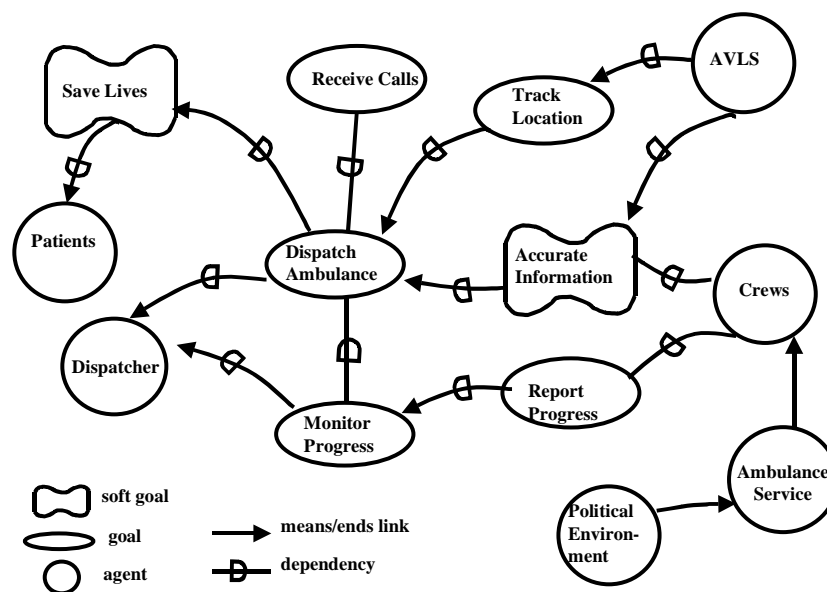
Save Lives

Receive Calls

Track Location

AVLS

Patients

Dispatch Ambulance

Accurate Information

Crews

Dispatcher

Report Progress

Monitor Progress

Ambulance Service

Political Environment

soft goal

goal

agent

means/ends link

dependency